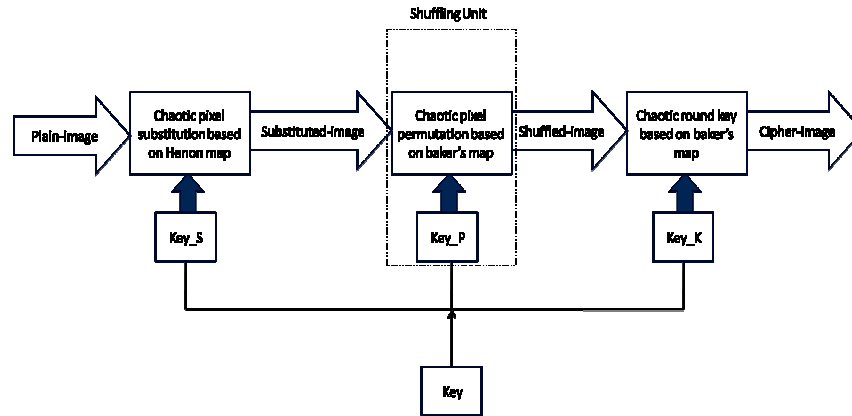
Shuffling Unit

Plain-image

Chaotic pixel substitution based on Henon map

Substituted-image

Chaotic pixel permutation based on baker's map

Shuffled-image

Chaotic round key based on baker's map

Cipher-image

Key_S

Key_P

Key_K

Key